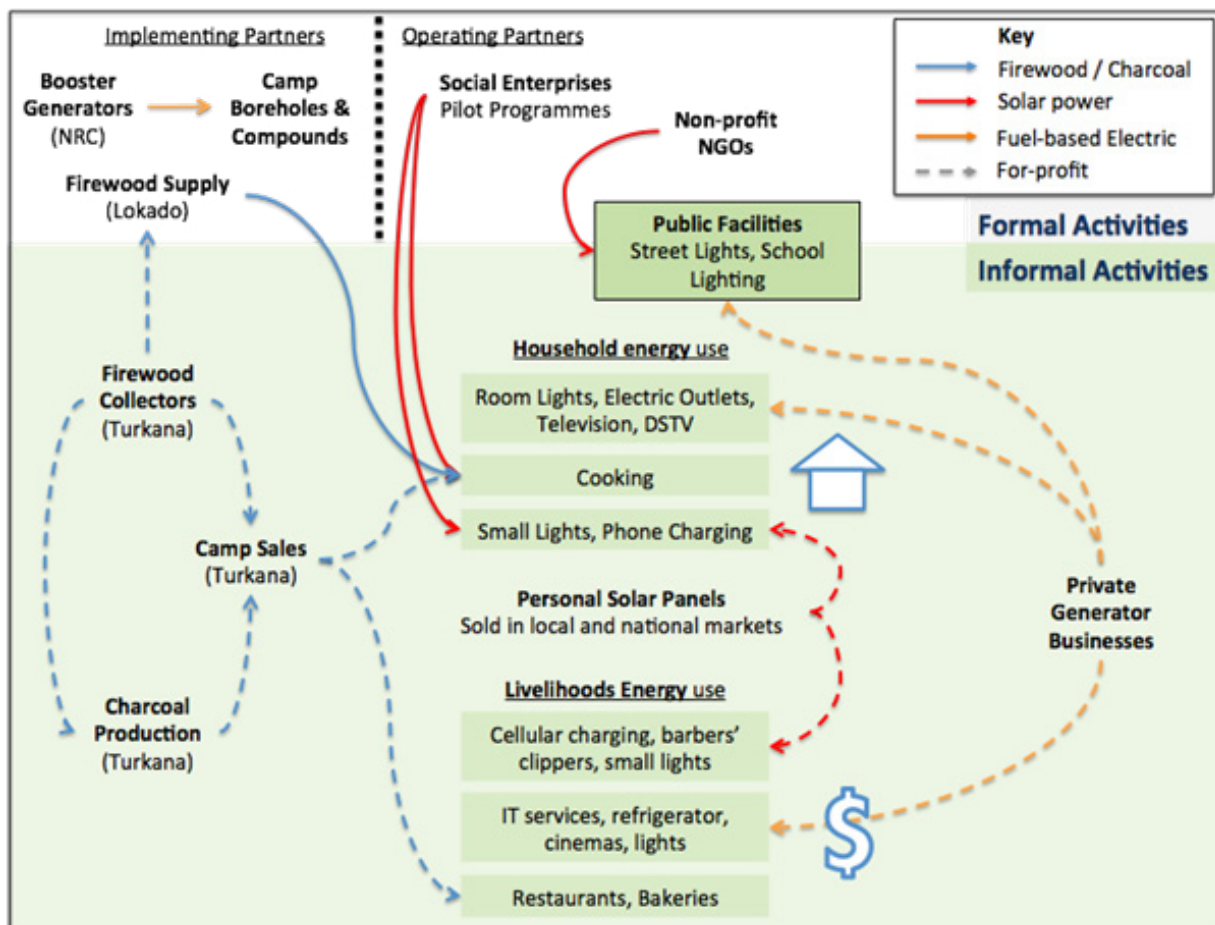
Implementing Partners

Operating Partners

Key
Firewood / Charcoal
Solar power
Fuel-based Electric
For-profit

Booster Generators (NRC)

Camp Boreholes & Compounds

Social Enterprises
Pilot Programmes

Non-profit NGOs

Firewood Supply (Lokado)

Public Facilities
Street Lights, School Lighting

Formal Activities

Informal Activities

Household energy use

Room Lights, Electric Outlets, Television, DSTV

Cooking

Small Lights, Phone Charging

Firewood Collectors (Turkana)

Camp Sales (Turkana)

Personal Solar Panels
Sold in local and national markets

Private Generator Businesses

Livelihoods Energy use

Charcoal Production (Turkana)

Cellular charging, barbers' clippers, small lights

IT services, refrigerator, cinemas, lights

Restaurants, Bakeries

$